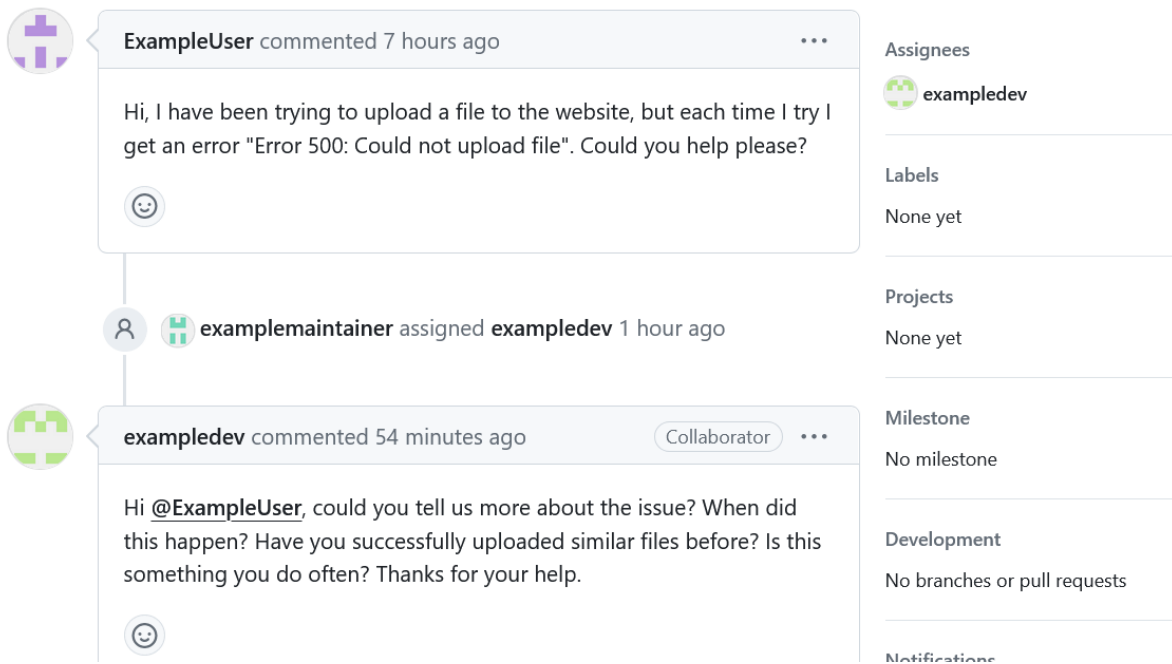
ExampleUser commented 7 hours ago

Hi, I have been trying to upload a file to the website, but each time I try I get an error "Error 500: Could not upload file". Could you help please?

examplemaintainer assigned exampledev 1 hour ago

exampledev commented 54 minutes ago

Collaborator

Hi @ExampleUser, could you tell us more about the issue? When did this happen? Have you successfully uploaded similar files before? Is this something you do often? Thanks for your help.

Assignees

exampledev

Labels

None yet

Projects

None yet

Milestone

No milestone

Development

No branches or pull requests

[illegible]